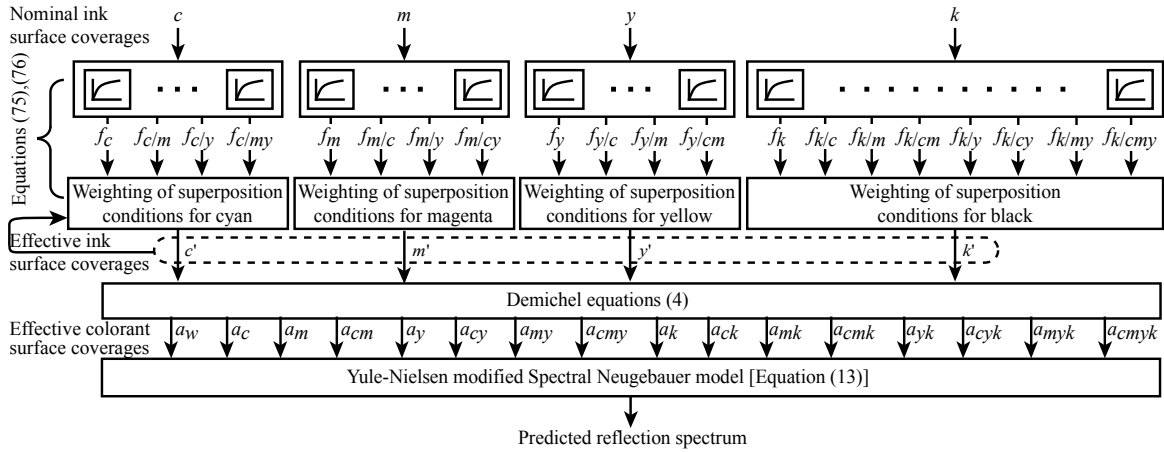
Nominal ink surface coverages

$c$

$m$

$y$

$k$

Equations (75),(76)

$f_c$ $f_{c/m}$ $f_{c/y}$ $f_{c/my}$

$f_m$ $f_{m/c}$ $f_{m/y}$ $f_{m/cy}$

$f_y$ $f_{y/c}$ $f_{y/m}$ $f_{y/cm}$

$f_k$ $f_{k/c}$ $f_{k/m}$ $f_{k/cm}$ $f_{k/y}$ $f_{k/cy}$ $f_{k/my}$ $f_{k/cmy}$

Weighting of superposition conditions for cyan

Weighting of superposition conditions for magenta

Weighting of superposition conditions for yellow

Weighting of superposition conditions for black

Effective ink surface coverages

$c'$ $m'$ $y'$ $k'$

Demichel equations (4)

Effective colorant surface coverages

$a_w$ $a_c$ $a_m$ $a_{cm}$ $a_y$ $a_{cy}$ $a_{my}$ $a_{cmy}$ $a_k$ $a_{ck}$ $a_{mk}$ $a_{cmk}$ $a_{yk}$ $a_{cyk}$ $a_{myk}$ $a_{cmyk}$

Yule-Nielsen modified Spectral Neugebauer model [Equation (13)]

Predicted reflection spectrum